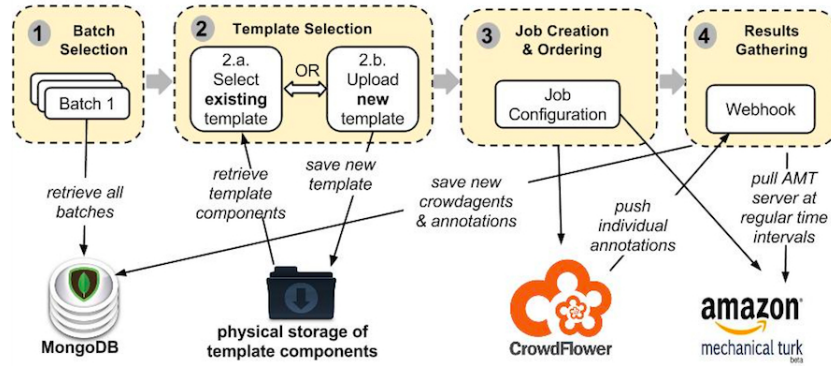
1 Batch Selection

Batch 1

2 Template Selection

2.a. Select **existing** template

OR

2.b. Upload **new** template

3 Job Creation & Ordering

Job Configuration

4 Results Gathering

Webhook

retrieve all batches

retrieve template components

save new template

save new crowdagents & annotations

push individual annotations

pull AMT server at regular time intervals

MongoDB

physical storage of template components

CrowdFlower

amazon mechanical turk beta